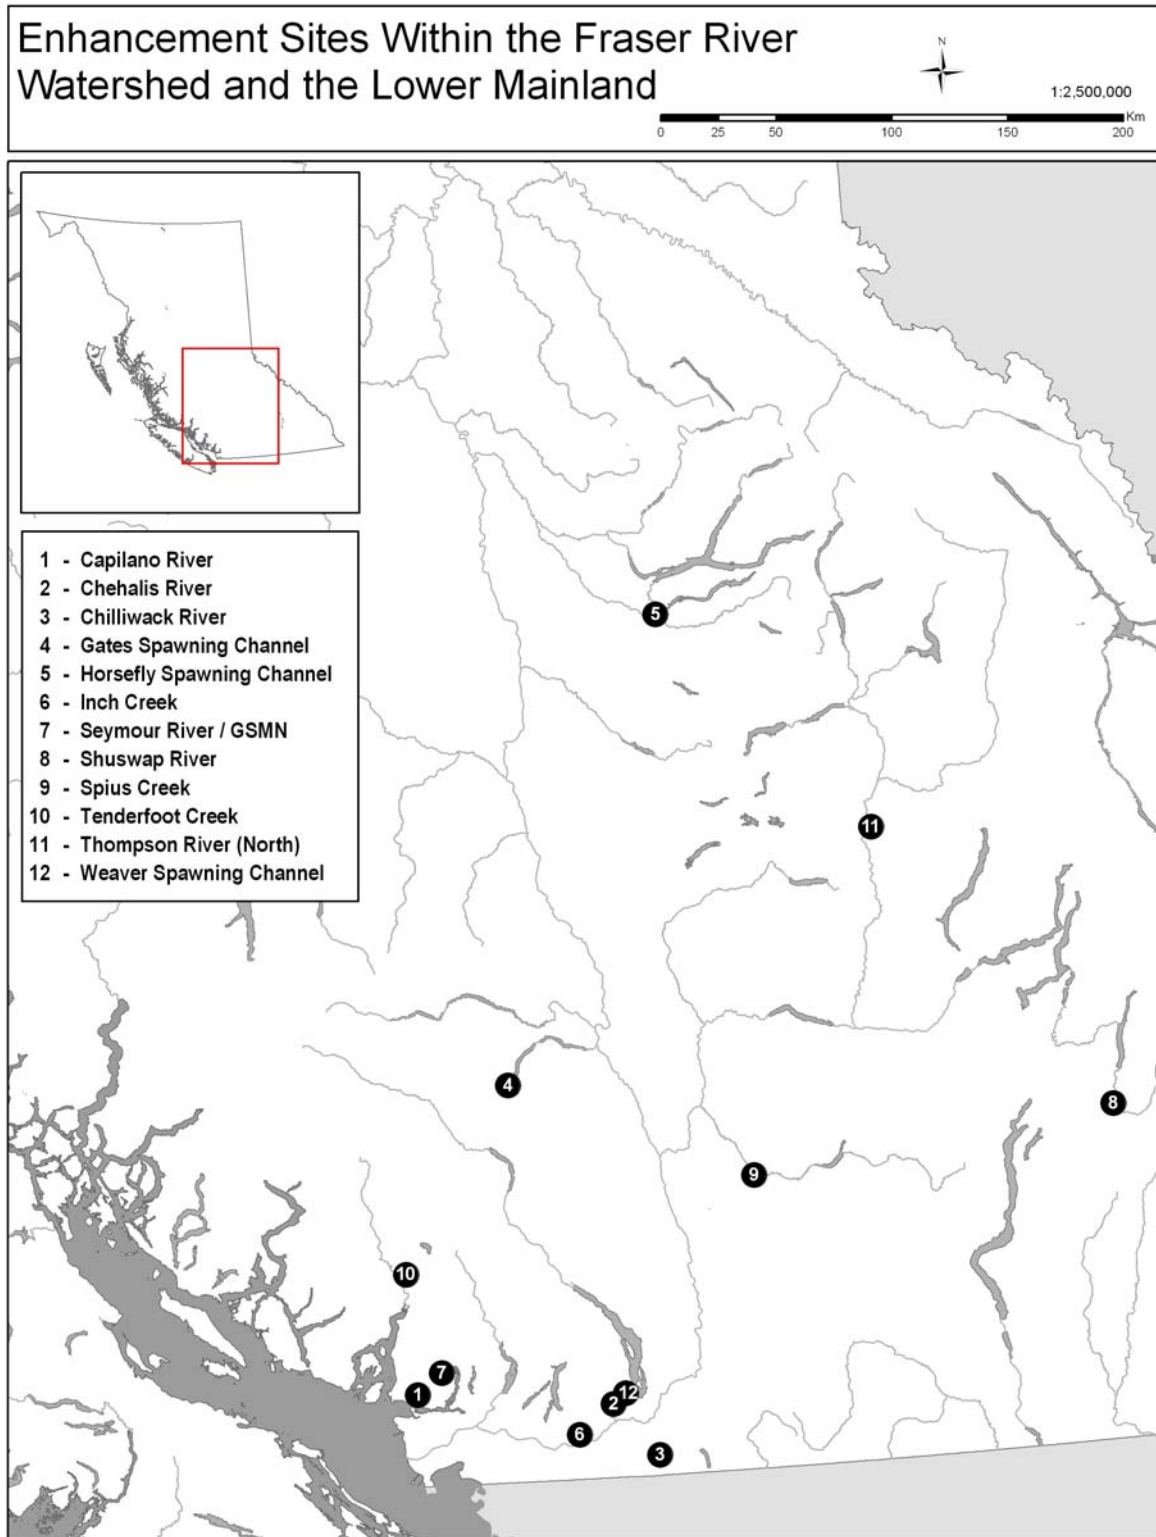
Enhancement Sites Within the Fraser River Watershed and the Lower Mainland

N

1:2,500,000

0 25 50 100 150 200 Km

1 - Capilano River
2 - Chehalis River
3 - Chilliwack River
4 - Gates Spawning Channel
5 - Horsefly Spawning Channel
6 - Inch Creek
7 - Seymour River / GSMN
8 - Shuswap River
9 - Spius Creek
10 - Tenderfoot Creek
11 - Thompson River (North)
12 - Weaver Spawning Channel

5
11
4
8
9
10
7
1
12
2
6
3